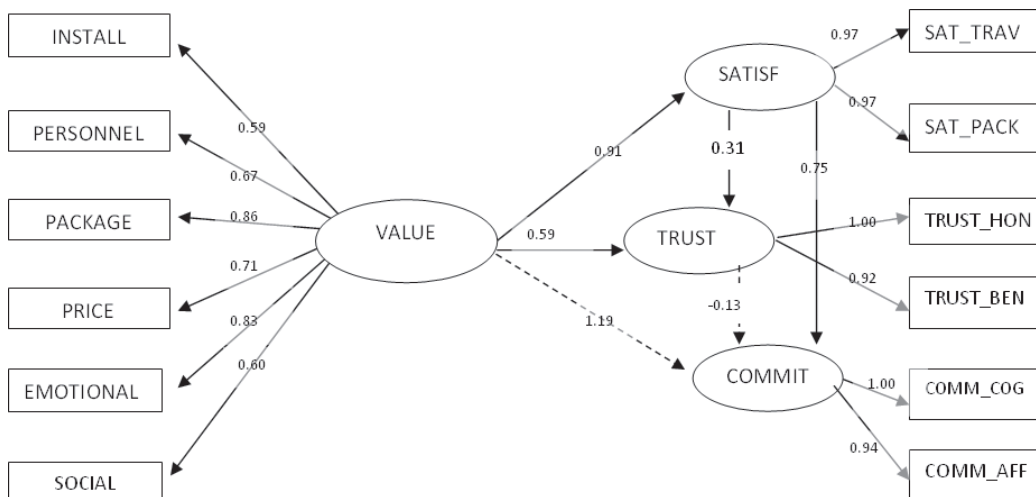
INSTALL

PERSONNEL

PACKAGE

PRICE

EMOTIONAL

SOCIAL

0.59

0.67

0.86

0.71

0.83

0.60

VALUE

0.91

0.59

1.19

SATISF

0.31

0.75

TRUST

-0.13

COMMIT

0.97

0.97

1.00

0.92

1.00

0.94

SAT_TRAV

SAT_PACK

TRUST_HON

TRUST_BEN

COMM_COG

COMM_AFF